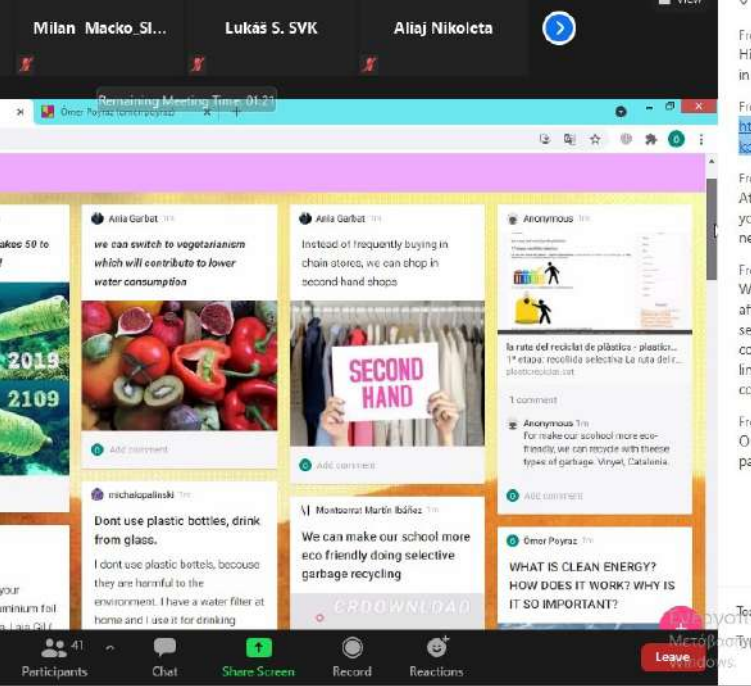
Milan Macko_Sl... Lukáš S. SVK Aliaj Nikoleta

Remaining Meeting Time: 01:21

Ömer Poyraz

akes 50 to

2019

2109

your
uminium foil

Anila Garbat 1m

we can switch to vegetarianism which will contribute to lower water consumption

Add comment

michalopalinski 1m

Dont use plastic bottles, drink from glass.

I dont use plastic bottels, becouse they are harmful to the environment. I have a water filter at home and I use it for drinking

Anila Garbat 1m

Instead of frequently buying in chain stores, we can shop in second hand shops

SECOND HAND

Add comment

Montserrat Martín Ibáñez 1m

We can make our school more eco friendly doing selective garbage recycling

CROWNDUAD

Anonymous 1m

la ruta del reciclat de plàstics - plastic...
1ª etapa: recollida selectiva La ruta del r...
plasticreciclat.cat

1 comment

Anonymous 1m
For make our school more eco-friendly, we can recycle with theese types of garbage. Vinyet, Catalonia.

Add comment

Ömer Poyraz

WHAT IS CLEAN ENERGY? HOW DOES IT WORK? WHY IS IT SO IMPORTANT?

Fr
Hi
in

Fr
ht
lo

Fr
At
yo
ne

Fr
W
af
se
co
lin
co

Fr
O
pa

Te
Ty

41 Participants Chat Share Screen Record Reactions Leave

Μετάβαση Windows.